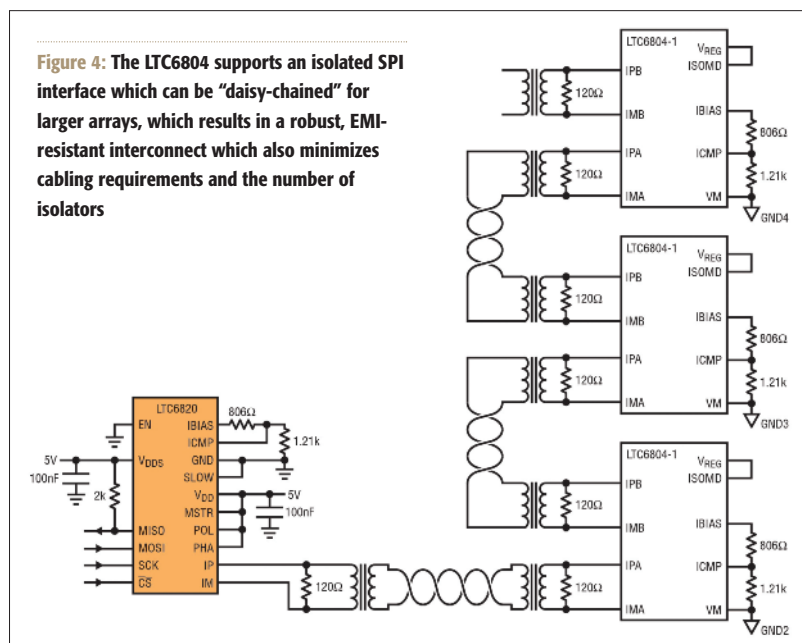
**Figure 4:** The LTC6804 supports an isolated SPI interface which can be "daisy-chained" for larger arrays, which results in a robust, EMI-resistant interconnect which also minimizes cabling requirements and the number of isolators

LTC6804-1
$V_{REG}$
ISOMD
IPB
120Ω
IMB
IBIAS
806Ω
IPA
120Ω
ICMP
1.21k
IMA
VM
GND4

LTC6804-1
$V_{REG}$
ISOMD
IPB
120Ω
IMB
IBIAS
806Ω
IPA
120Ω
ICMP
1.21k
IMA
VM
GND3

LTC6804-1
$V_{REG}$
ISOMD
IPB
120Ω
IMB
IBIAS
806Ω
IPA
120Ω
ICMP
1.21k
IMA
VM
GND2

LTC6820
EN
IBIAS
806Ω
ICMP
1.21k
5V
100nF
$V_{DDS}$
GND
SLOW
2k
$V_{DD}$
5V
MSTR
100nF
MISO
POL
MOSI
PHA
SCK
IP
$\overline{CS}$
IM
120Ω